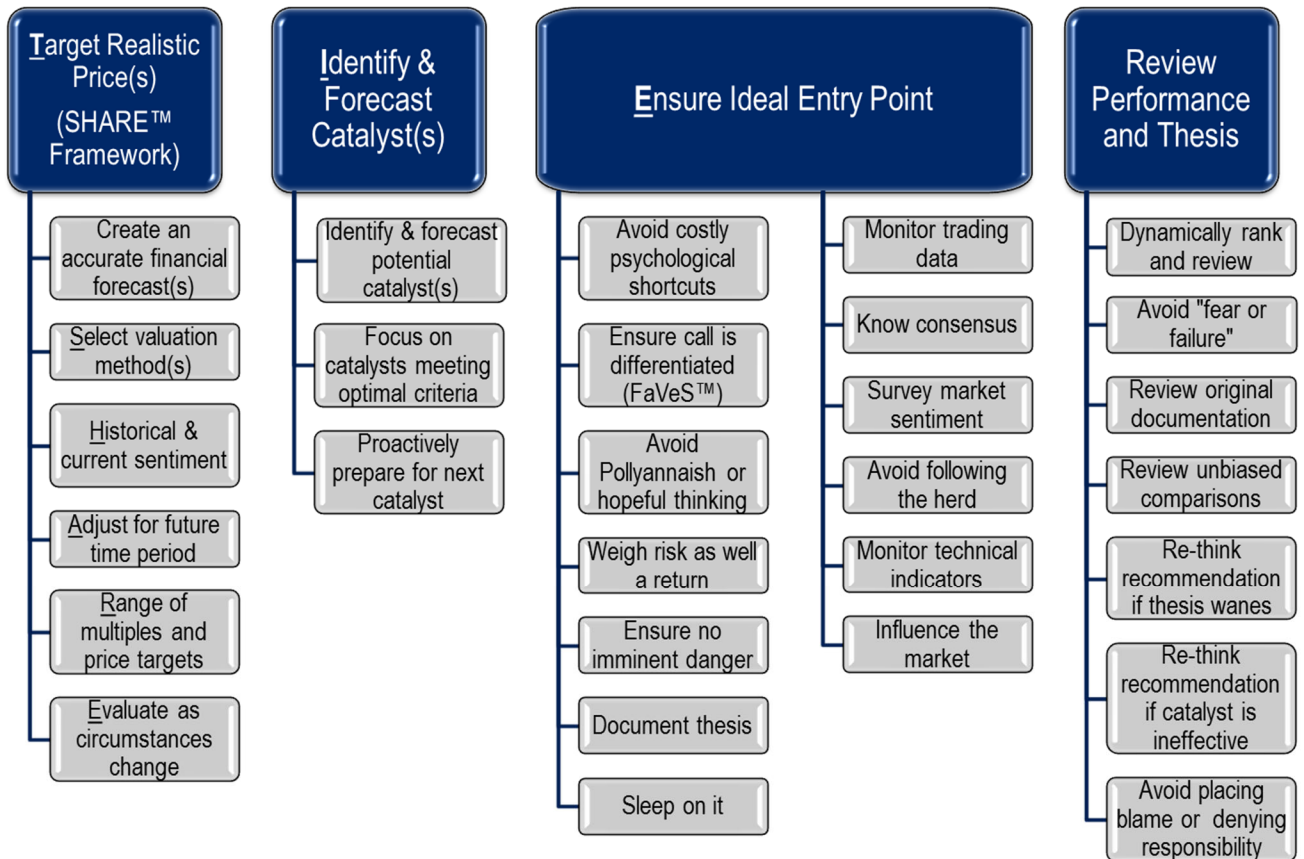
Target Realistic Price(s) (SHARE™ Framework)

Create an accurate financial forecast(s)

Select valuation method(s)

Historical & current sentiment

Adjust for future time period

Range of multiples and price targets

Evaluate as circumstances change

Identify & Forecast Catalyst(s)

Identify & forecast potential catalyst(s)

Focus on catalysts meeting optimal criteria

Proactively prepare for next catalyst

Ensure Ideal Entry Point

Avoid costly psychological shortcuts

Ensure call is differentiated (FaVeS™)

Avoid Pollyannaish or hopeful thinking

Weigh risk as well a return

Ensure no imminent danger

Document thesis

Sleep on it

Monitor trading data

Know consensus

Survey market sentiment

Avoid following the herd

Monitor technical indicators

Influence the market

Review Performance and Thesis

Dynamically rank and review

Avoid "fear or failure"

Review original documentation

Review unbiased comparisons

Re-think recommendation if thesis wanes

Re-think recommendation if catalyst is ineffective

Avoid placing blame or denying responsibility